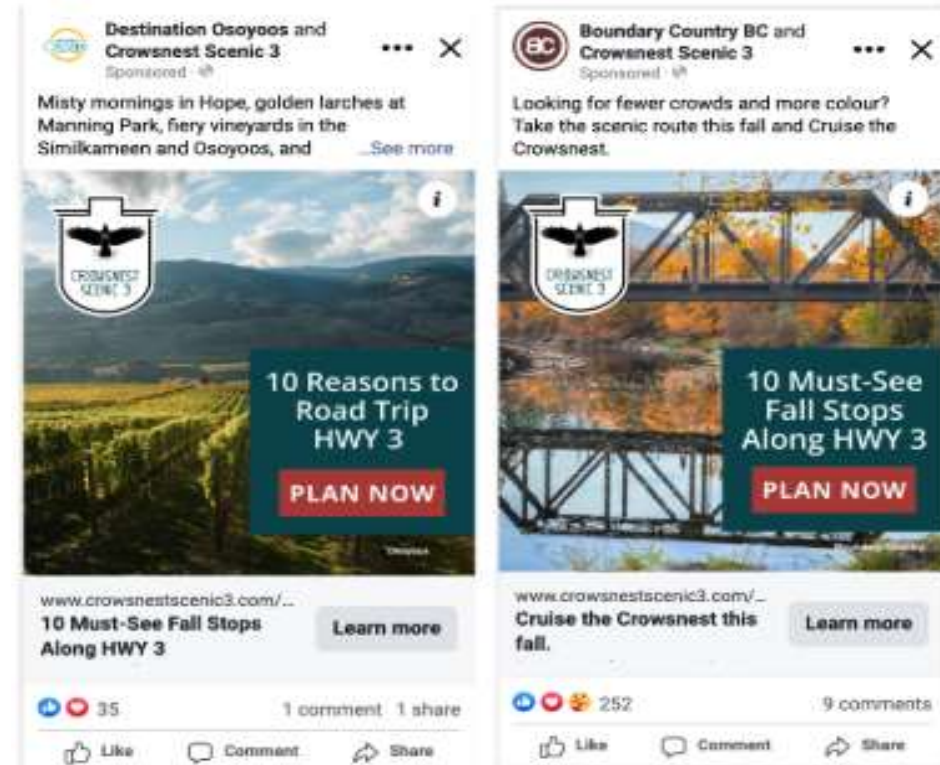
Destination Osoyoos and Crowsnest Scenic 3
Sponsored

Misty mornings in Hope, golden larches at Manning Park, fiery vineyards in the Similkameen and Osoyoos, and ...See more

CROWSNEST SCENIC 3

10 Reasons to Road Trip HWY 3

PLAN NOW

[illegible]

www.crowsnestscenic3.com/...
10 Must-See Fall Stops Along HWY 3

Learn more

35

1 comment 1 share

Like Comment Share

Boundary Country BC and Crowsnest Scenic 3
Sponsored

Looking for fewer crowds and more colour? Take the scenic route this fall and Cruise the Crowsnest.

CROWSNEST SCENIC 3

10 Must-See Fall Stops Along HWY 3

PLAN NOW

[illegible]

www.crowsnestscenic3.com/...
Cruise the Crowsnest this fall.

Learn more

252

9 comments

Like Comment Share